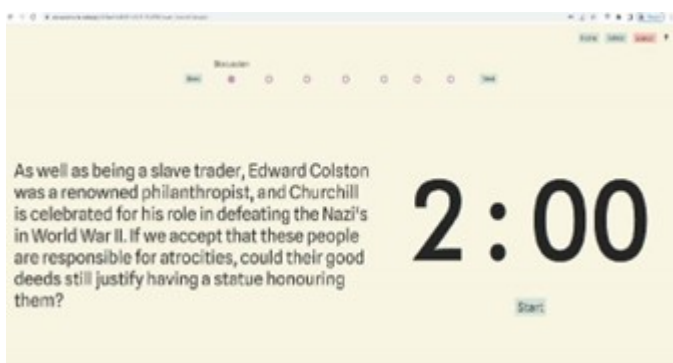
Discussion

Back

Next

As well as being a slave trader, Edward Colston was a renowned philanthropist, and Churchill is celebrated for his role in defeating the Nazi's in World War II. If we accept that these people are responsible for atrocities, could their good deeds still justify having a statue honouring them?

2 : 00

Start